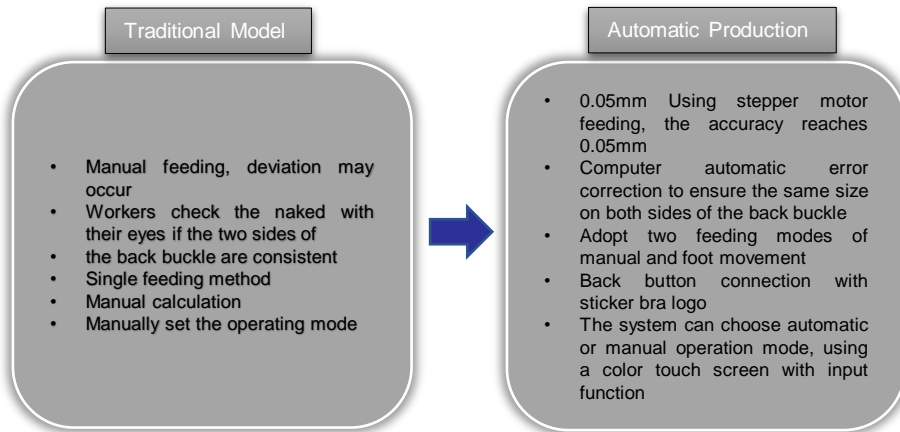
Traditional Model

- Manual feeding, deviation may occur
- Workers check the naked with their eyes if the two sides of
- the back buckle are consistent
- Single feeding method
- Manual calculation
- Manually set the operating mode

Automatic Production

- 0.05mm Using stepper motor feeding, the accuracy reaches 0.05mm
- Computer automatic error correction to ensure the same size on both sides of the back buckle
- Adopt two feeding modes of manual and foot movement
- Back button connection with sticker bra logo
- The system can choose automatic or manual operation mode, using a color touch screen with input function